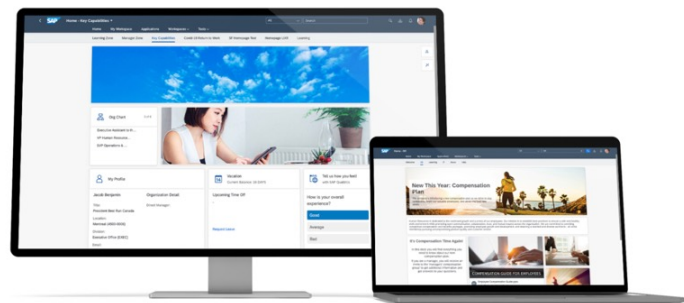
SAP Home - Key Capabilities

Home My Workspace Applications Workspace Tools

Org Chart

Executive Assistant & ...
VP Human Resources ...
SVP Operations & ...

My Profile

Jacob Benjamin

Organization Detail

Vacation

Upcoming Time Off

Tell us how you liked our overall experience?

How is your overall experience?

Good

Average

Bad

New This Year: Compensation Plan

It's Compensation Time Again!

COMPENSATION GUIDE FOR EMPLOYEES